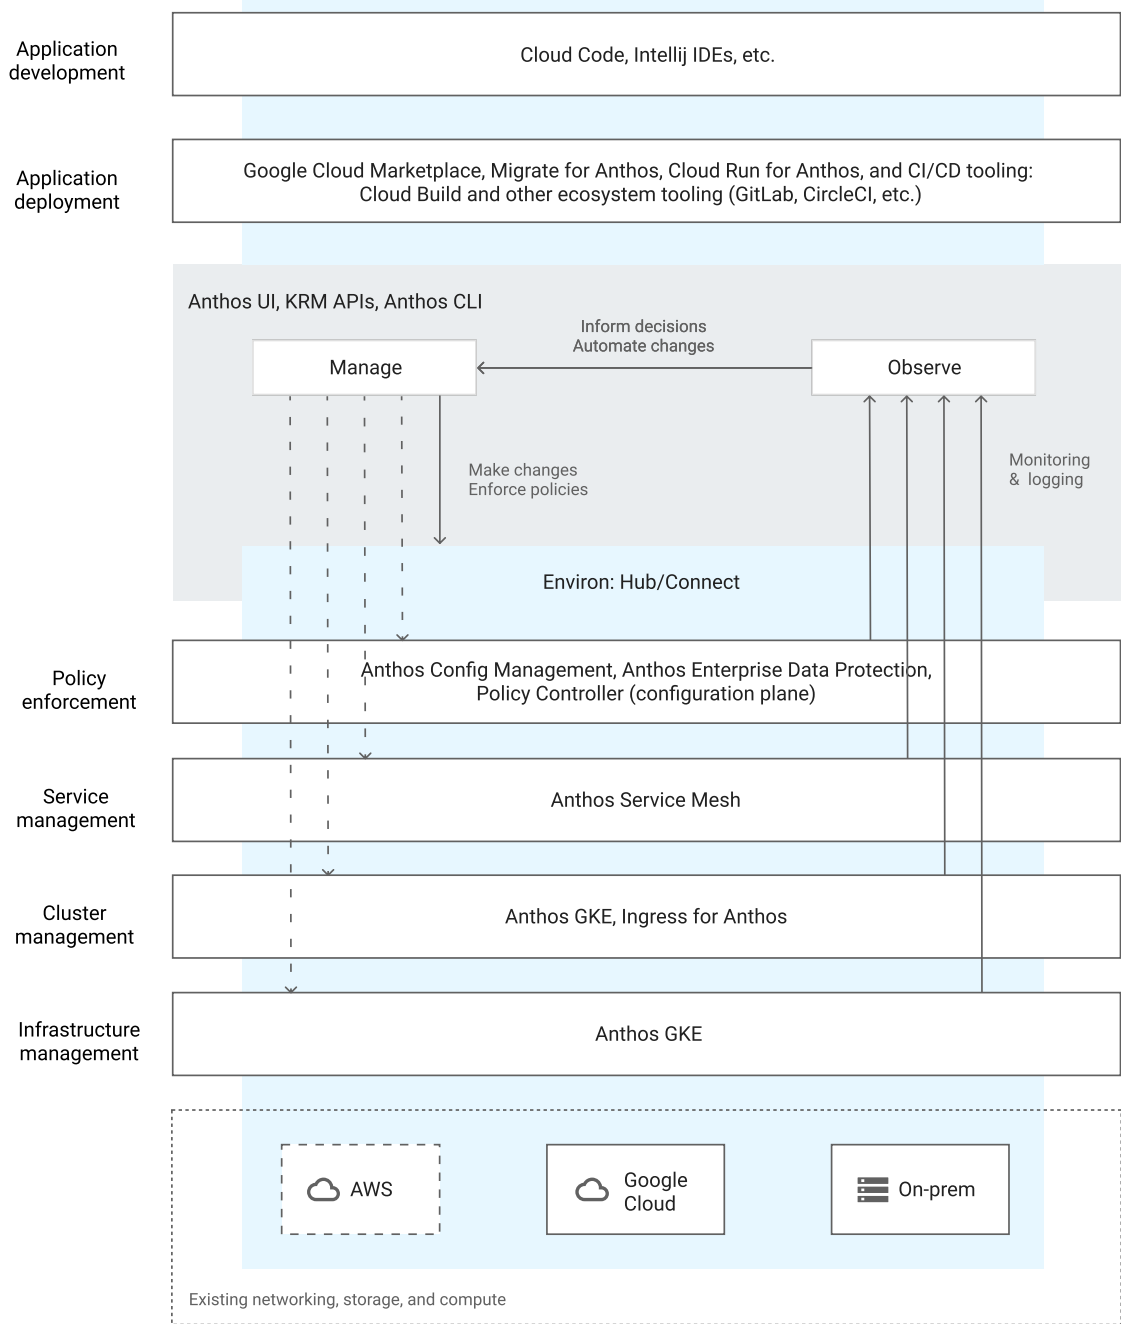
Application development

Cloud Code, Intellij IDEs, etc.

Application deployment

Google Cloud Marketplace, Migrate for Anthos, Cloud Run for Anthos, and CI/CD tooling: Cloud Build and other ecosystem tooling (GitLab, CircleCI, etc.)

Anthos UI, KRM APIs, Anthos CLI

Inform decisions
Automate changes

Manage

Observe

Make changes
Enforce policies

Monitoring & logging

Environ: Hub/Connect

Policy enforcement

Anthos Config Management, Anthos Enterprise Data Protection, Policy Controller (configuration plane)

Service management

Anthos Service Mesh

Cluster management

Anthos GKE, Ingress for Anthos

Infrastructure management

Anthos GKE

AWS

Google Cloud

On-prem

Existing networking, storage, and compute